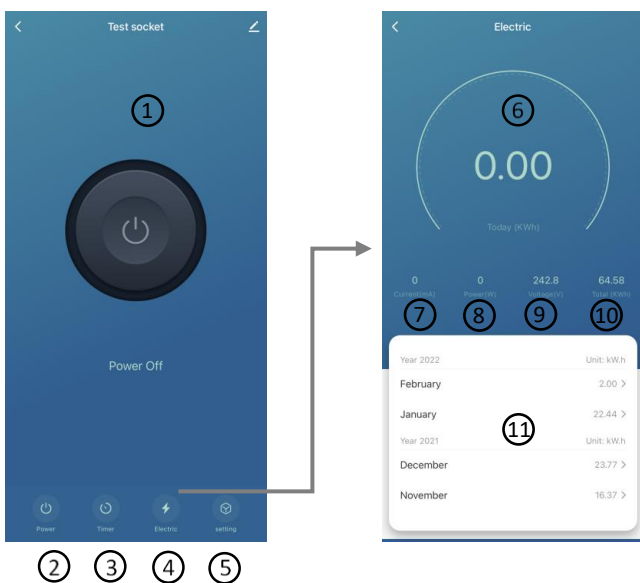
Test socket

①

Power Off

Power Timer Electric setting

② ③ ④ ⑤

Electric

⑥

0.00

Today (KWh)

0 Current(mA) | 0 Power(W) | 242.8 Voltage(V) | 64.58 Total (KWh)

⑦ ⑧ ⑨ ⑩

Year 2022 Unit: kW.h

February 2.00 >

January 22.44 >

⑪

Year 2021 Unit: kW.h

December 23.77 >

November 16.37 >